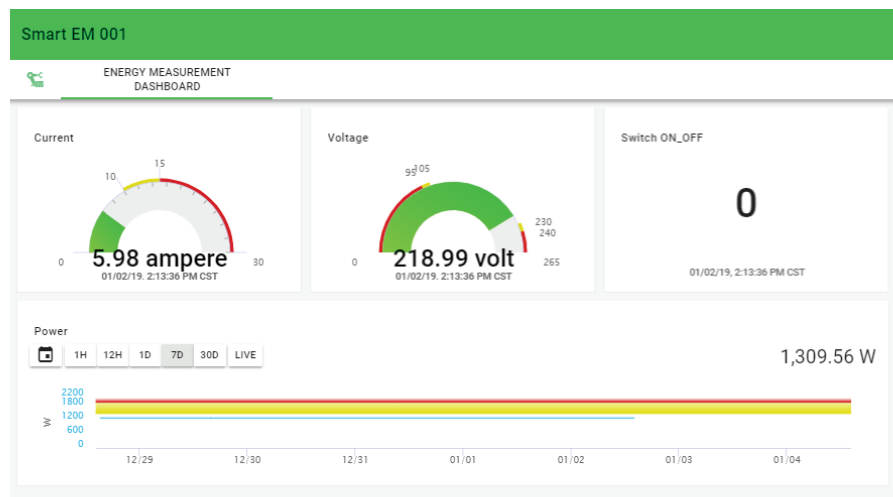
Smart EM 001

ENERGY MEASUREMENT DASHBOARD

Current

0
10
15
30
5.98 ampere
01/02/19, 2:13:36 PM CST

Voltage

0
95
105
230
240
265
218.99 volt
01/02/19, 2:13:36 PM CST

Switch ON_OFF

0
01/02/19, 2:13:36 PM CST

Power

1H 12H 1D 7D 30D LIVE

1,309.56 W

2200
1800
1200
600
0
W

12/29 12/30 12/31 01/01 01/02 01/03 01/04